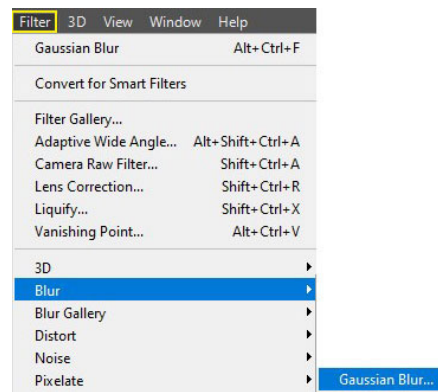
Filter 3D View Window Help

Gaussian Blur Alt+Ctrl+F

Convert for Smart Filters

Filter Gallery...
Adaptive Wide Angle... Alt+Shift+Ctrl+A
Camera Raw Filter... Shift+Ctrl+A
Lens Correction... Shift+Ctrl+R
Liquify... Shift+Ctrl+X
Vanishing Point... Alt+Ctrl+V

3D
Blur
Blur Gallery
Distort
Noise
Pixelate

Gaussian Blur...